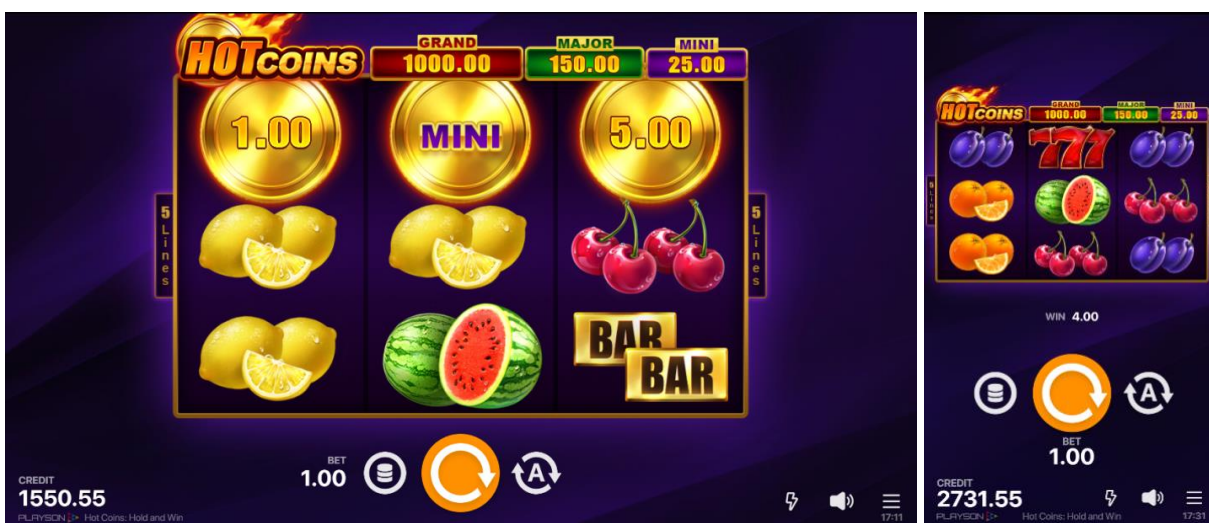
HOT COINS
GRAND
1000.00
MAJOR
150.00
MINI
25.00

1.00
MINI
5.00

5 Lines
5 Lines

BAR
BAR

BET
1.00
CREDIT
1550.55
PLAYSON Hot Coins: Hold and Win
17:11

HOT COINS
GRAND
1000.00
MAJOR
150.00
MINI
25.00
5 Lines
777
WIN 4.00
BET
1.00
CREDIT
2731.55
PLAYSON Hot Coins: Hold and Win
17:31